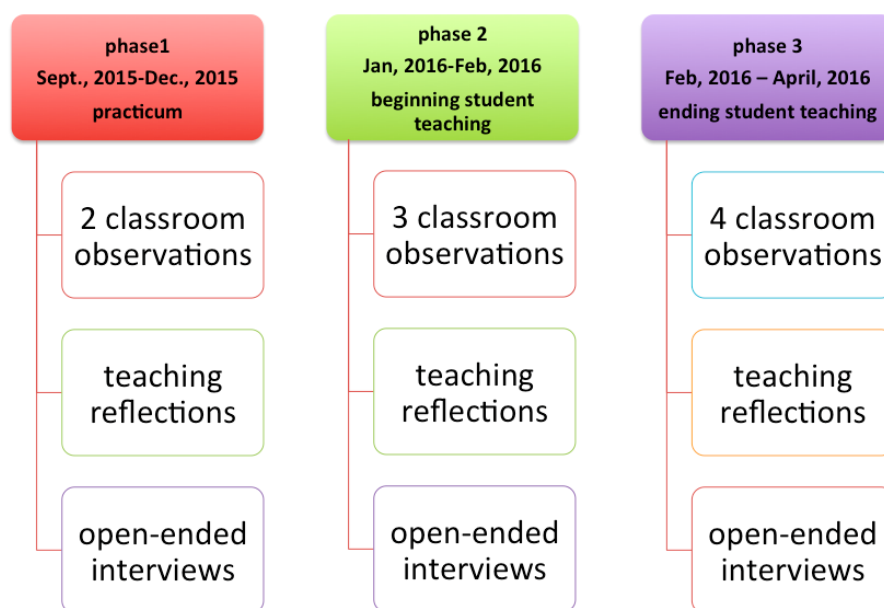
phase1
Sept., 2015-Dec., 2015
practicum

2 classroom observations

teaching reflections

open-ended interviews

phase 2
Jan, 2016-Feb, 2016
beginning student teaching

3 classroom observations

teaching reflections

open-ended interviews

phase 3
Feb, 2016 – April, 2016
ending student teaching

4 classroom observations

teaching reflections

open-ended interviews